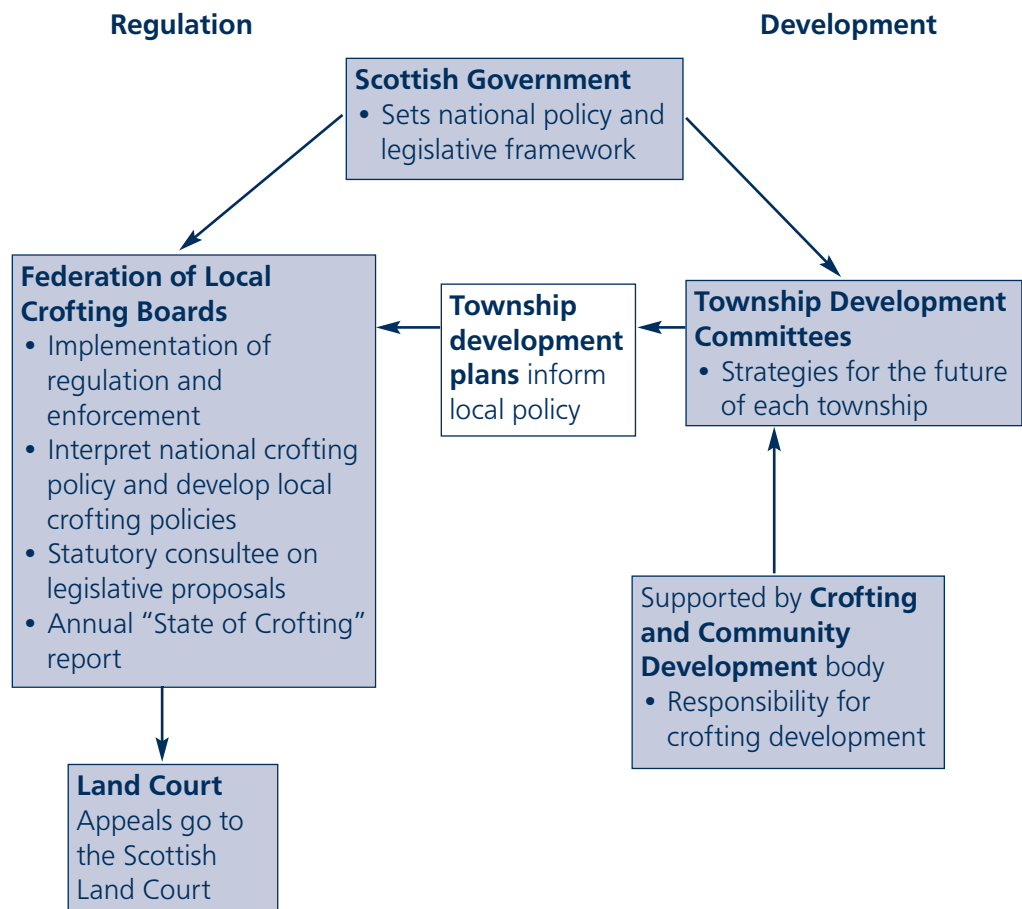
Regulation

Development

Scottish Government
• Sets national policy and legislative framework

Federation of Local Crofting Boards
• Implementation of regulation and enforcement
• Interpret national crofting policy and develop local crofting policies
• Statutory consultee on legislative proposals
• Annual "State of Crofting" report

Township development plans inform local policy

Township Development Committees
• Strategies for the future of each township

Supported by Crofting and Community Development body
• Responsibility for crofting development

Land Court
Appeals go to the Scottish Land Court